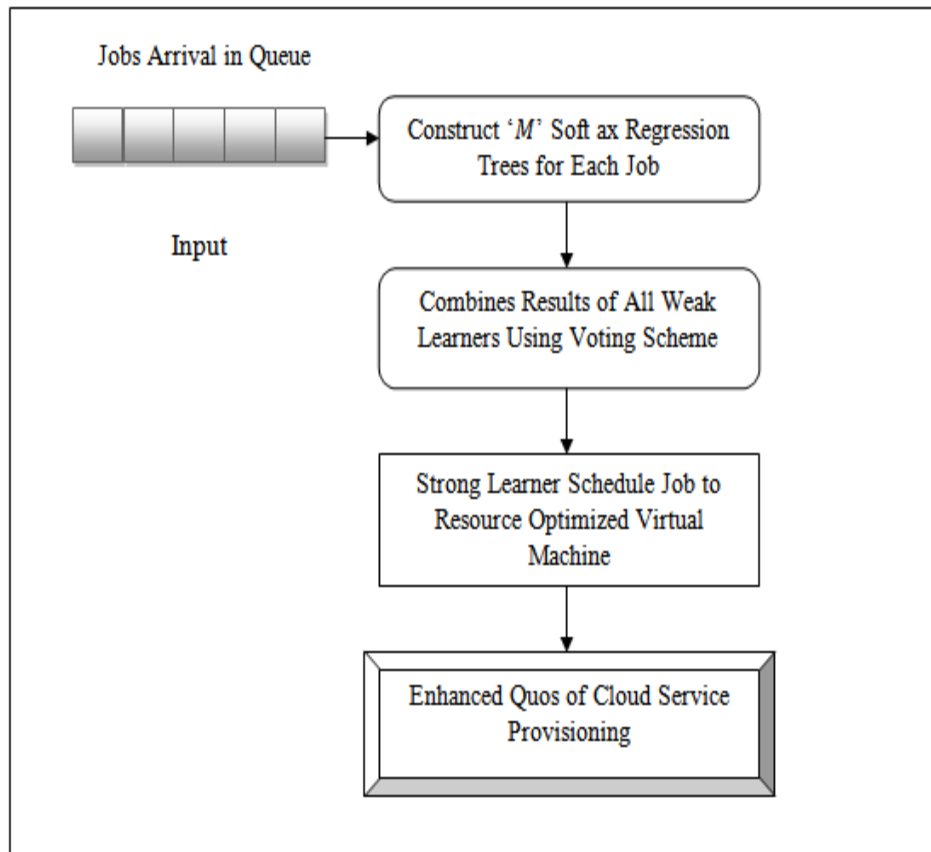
Jobs Arrival in Queue

Input

Construct ‘M’ Soft ax Regression Trees for Each Job

Combines Results of All Weak Learners Using Voting Scheme

Strong Learner Schedule Job to Resource Optimized Virtual Machine

Enhanced Quos of Cloud Service Provisioning